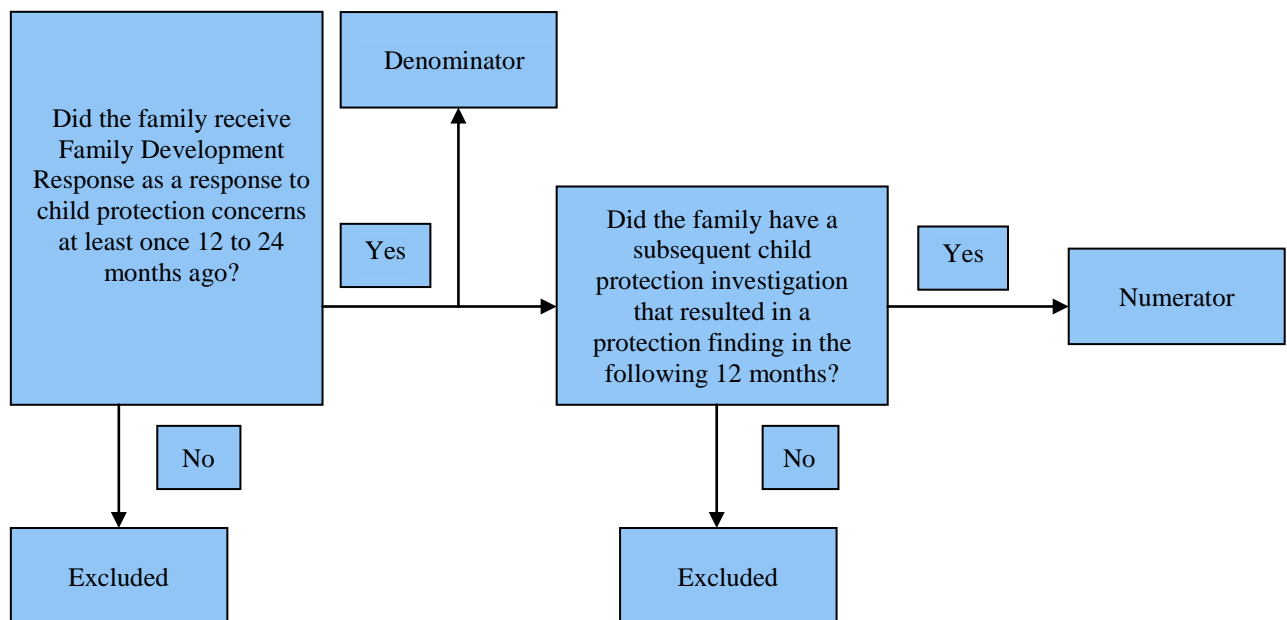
Did the family receive Family Development Response as a response to child protection concerns at least once 12 to 24 months ago?

Denominator

Yes

Did the family have a subsequent child protection investigation that resulted in a protection finding in the following 12 months?

Yes

Numerator

No

No

Excluded

Excluded